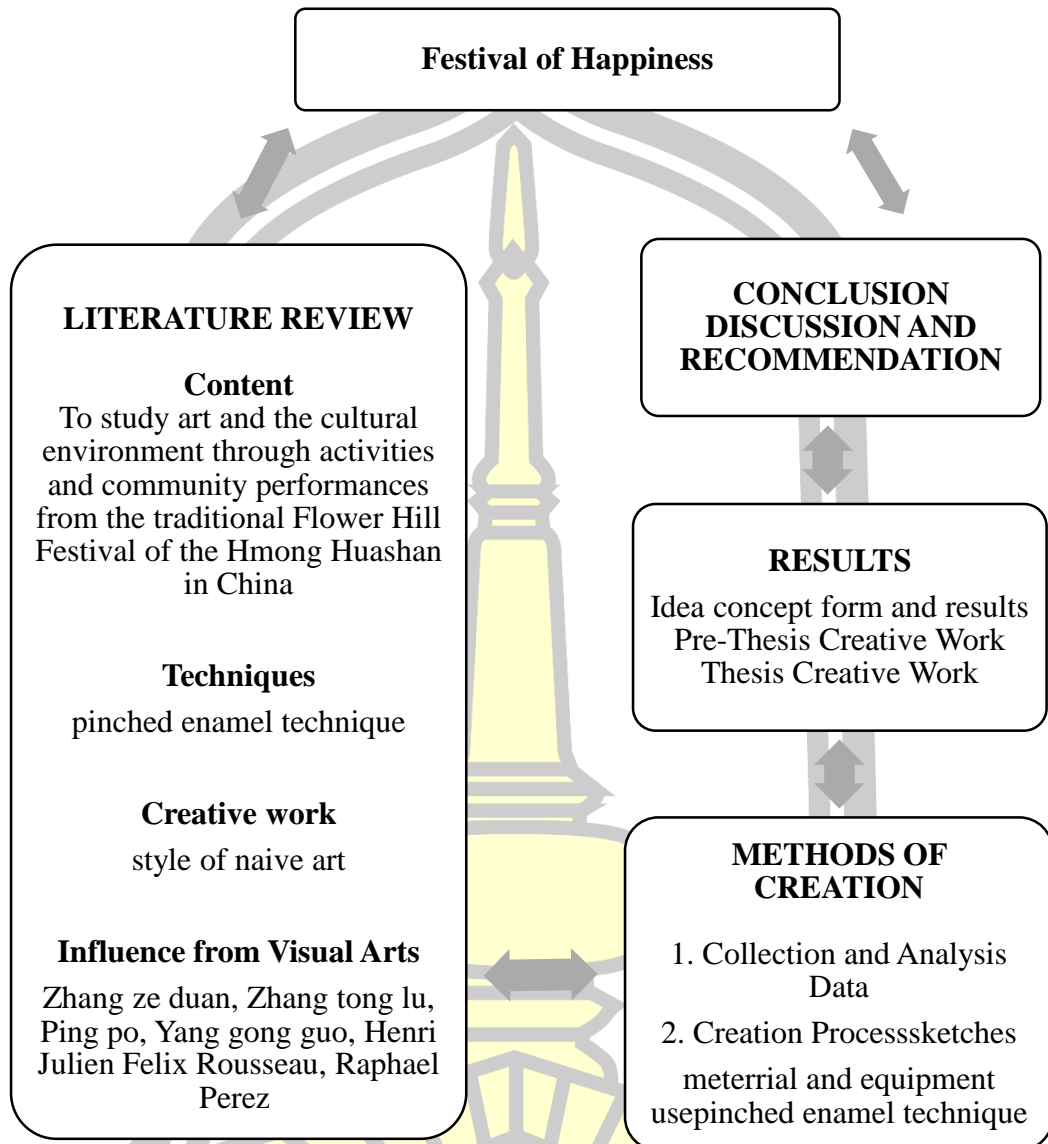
Festival of Happiness

LITERATURE REVIEW

Content
To study art and the cultural environment through activities and community performances from the traditional Flower Hill Festival of the Hmong Huashan in China

Techniques
pinched enamel technique

Creative work
style of naive art

Influence from Visual Arts
Zhang ze duan, Zhang tong lu, Ping po, Yang gong guo, Henri Julien Felix Rousseau, Raphael Perez

CONCLUSION DISCUSSION AND RECOMMENDATION

RESULTS
Idea concept form and results
Pre-Thesis Creative Work
Thesis Creative Work

METHODS OF CREATION

1. Collection and Analysis Data

2. Creation Processsketches

meterrial and equipment usepinched enamel technique